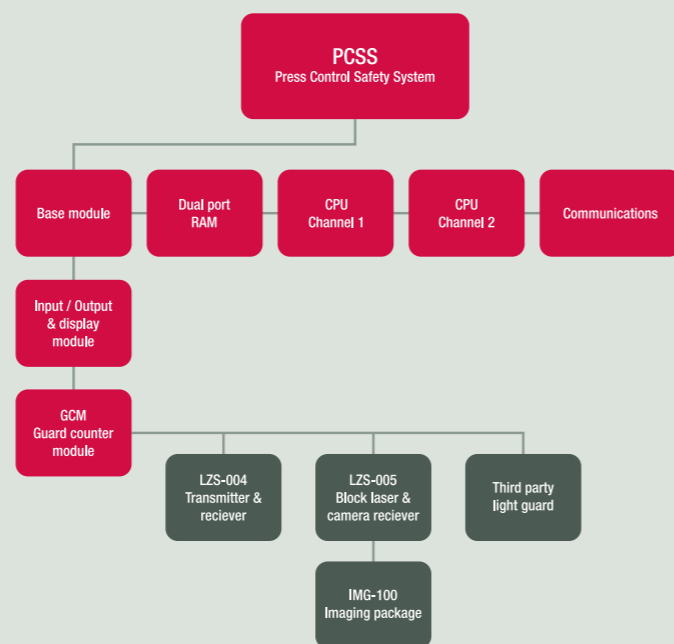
PCSS
Press Control Safety System

Base module

Dual port RAM

CPU Channel 1

CPU Channel 2

Communications

Input / Output & display module

GCM Guard counter module

LZS-004 Transmitter & reciever

LZS-005 Block laser & camera reciever

Third party light guard

IMG-100 Imaging package